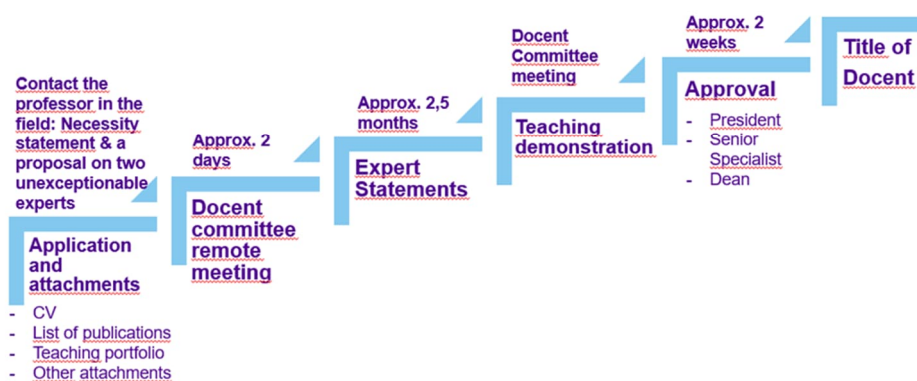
Contact the professor in the field: Necessity statement & a proposal on two unexceptionable experts

Application and attachments

- CV
- List of publications
- Teaching portfolio
- Other attachments

Approx. 2 days

Docent committee remote meeting

Approx. 2,5 months

Expert Statements

Docent Committee meeting

Teaching demonstration

Approx. 2 weeks

Approval

- President
- Senior Specialist
- Dean

Title of Docent